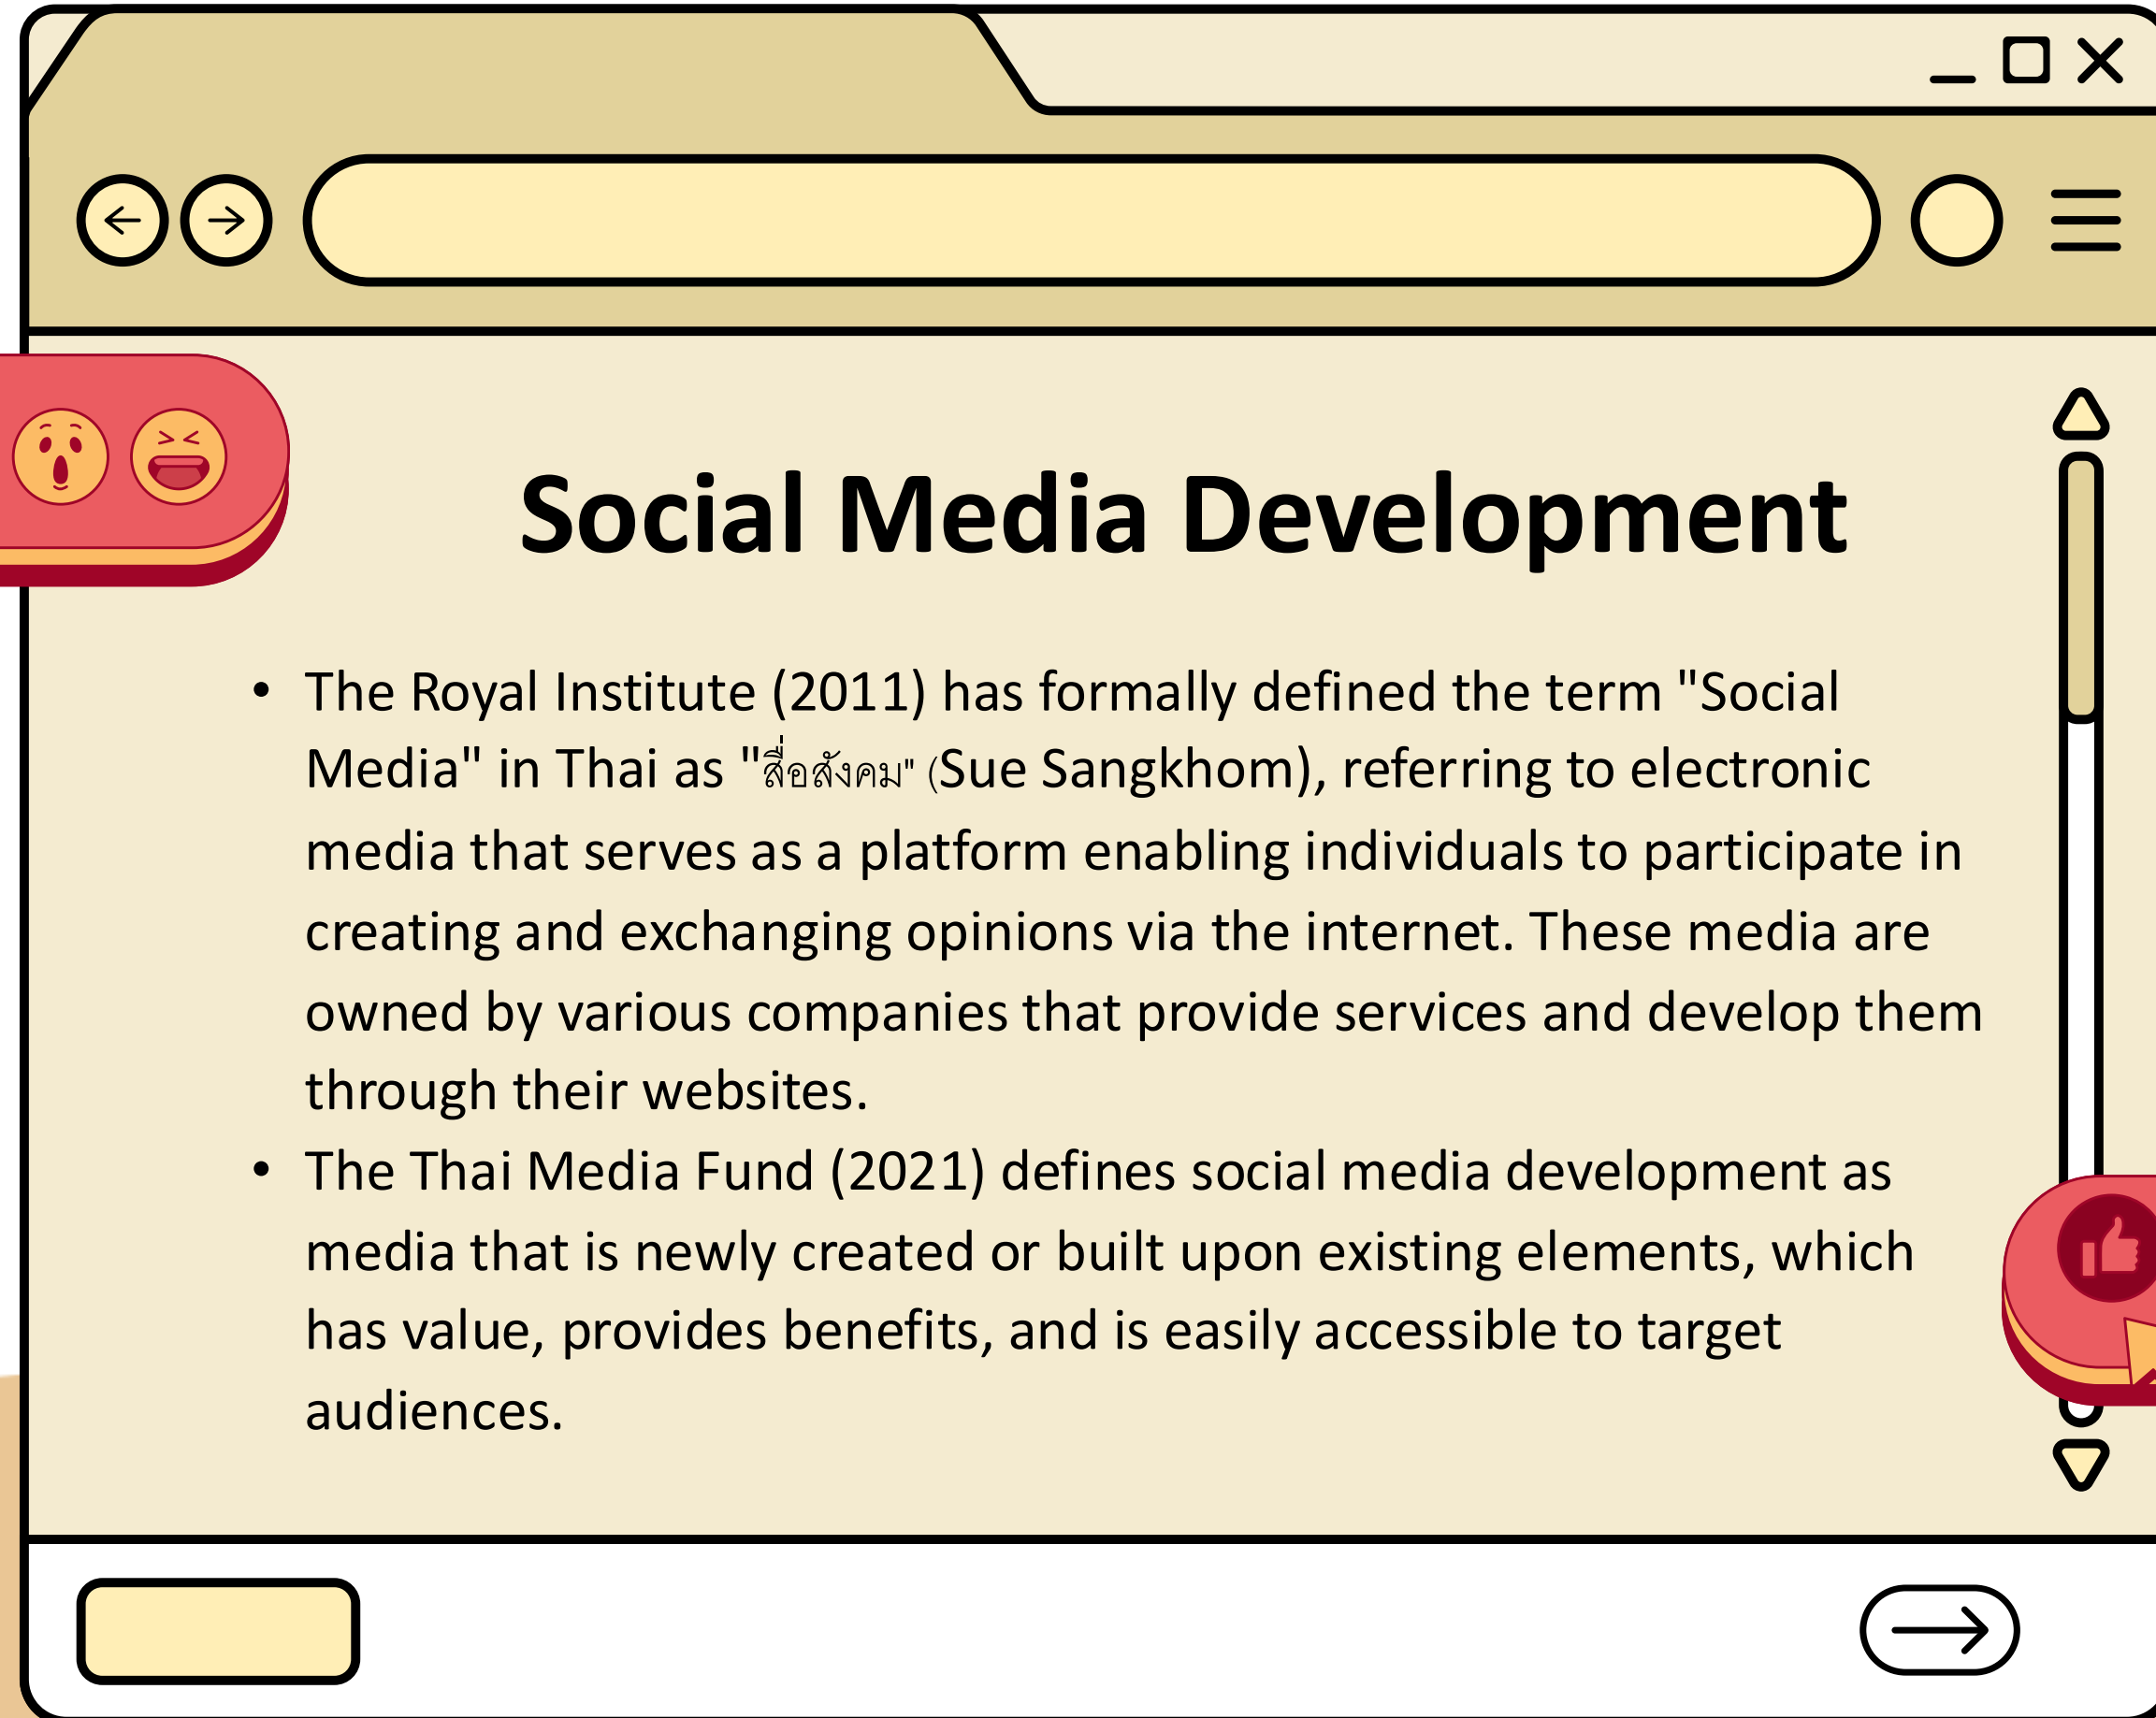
Social Media Development

• The Royal Institute (2011) has formally defined the term "Social Media" in Thai as "สื่อสังคม" (Sue Sangkhom), referring to electronic media that serves as a platform enabling individuals to participate in creating and exchanging opinions via the internet. These media are owned by various companies that provide services and develop them through their websites.
• The Thai Media Fund (2021) defines social media development as media that is newly created or built upon existing elements, which has value, provides benefits, and is easily accessible to target audiences.